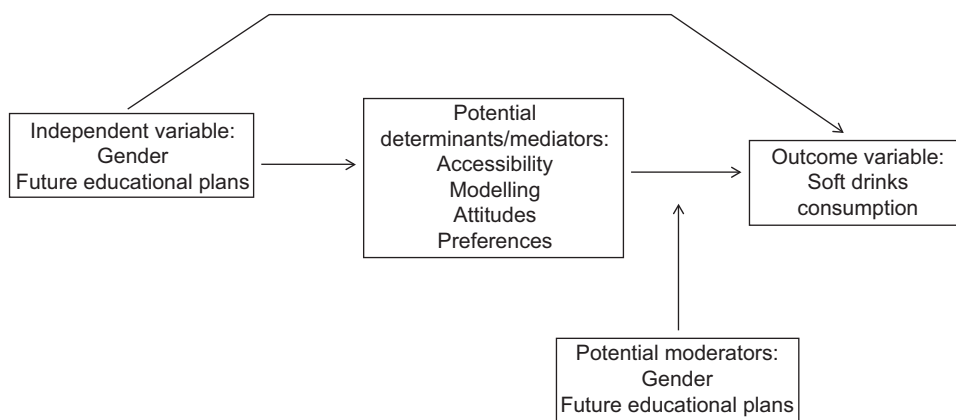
Independent variable:
Gender
Future educational plans

Potential determinants/mediators:
Accessibility
Modelling
Attitudes
Preferences

Outcome variable:
Soft drinks consumption

Potential moderators:
Gender
Future educational plans